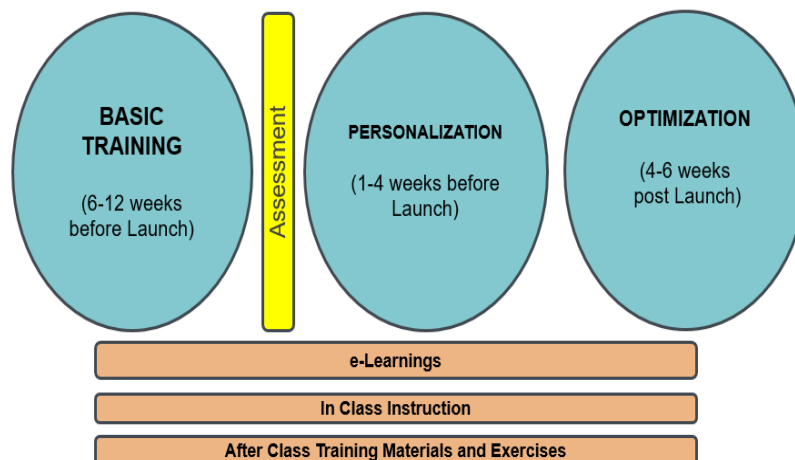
BASIC TRAINING

(6-12 weeks before Launch)

Assessment

PERSONALIZATION

(1-4 weeks before Launch)

OPTIMIZATION

(4-6 weeks post Launch)

e-Learnings

In Class Instruction

After Class Training Materials and Exercises